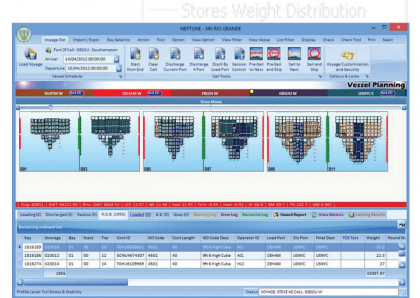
Stores Weight Distribution

NEPTUNE - MV RIO GRANDE

Voyage Call | Import / Export | Bay Hatchin | Action | Tool | Option | View Option | Print Layout | View Status | List Filter | Display | Check | Check Tool | Print | Search

Load Voyage

Port Of Call: GBSOU - Southampton

Arrival: 14/04/2012 00:00:00

Departure: 15/04/2012 00:00:00

Vessel Schedule

Start from Bill | Clear Cell | Discharge Current Port | Discharge A Port | Dis/Ch By Load Port | Version Control | Pre-Bell to Next | Pre-Sail and Ship | Sail to Next | Sail and Ship

Cell Tools

Voyage Customization and Security

Colours & Locks

Vessel Planning

View Mode

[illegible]

001 | 003 | 005 | 007 | 009 | 011

Loading (0) | Discharged (0) | Restow (0) | R.O.B. (1953) | Loaded (0) | R.R. (0) | Quay (0) | Warning Log | Error Log | Reconcile Log | Hazard Report | View Metrics | Lashing Results

| Key | Voyage | Bay | Stack | Tier | Cont ID | ISO Code | Cont Length | ISO Code Desc | Operator ID | Load Port | Dis Port | Final Dest | POD Text | Weight | Round W |
|---|---|---|---|---|---|---|---|---|---|---|---|---|---|---|---|
| 1616189 | 020012 | 01 | 00 | 04 | TGHU6199492 | 45G1 | 40 | 9ft 6 High Cube | CSC | DEHAM | USNYC | USNYC | | | |
| 1616296 | 020012 | 01 | 00 | 12 | SCMU4474307 | 45G1 | 40 | 9ft 6 High Cube | HLC | DEHAM | USNYC | USNYC | | 22.5 | |
| 1616299 | 020012 | 01 | 00 | 14 | TGHU6169669 | 45G1 | 40 | 9ft 6 High Cube | HLC | DEHAM | USNYC | USNYC | | 22.5 | |

1953 | 24397.97

Profile Level: Full Stress & Stability

Search: VOYAGE: STEVE AS CALL: GBSOU - N